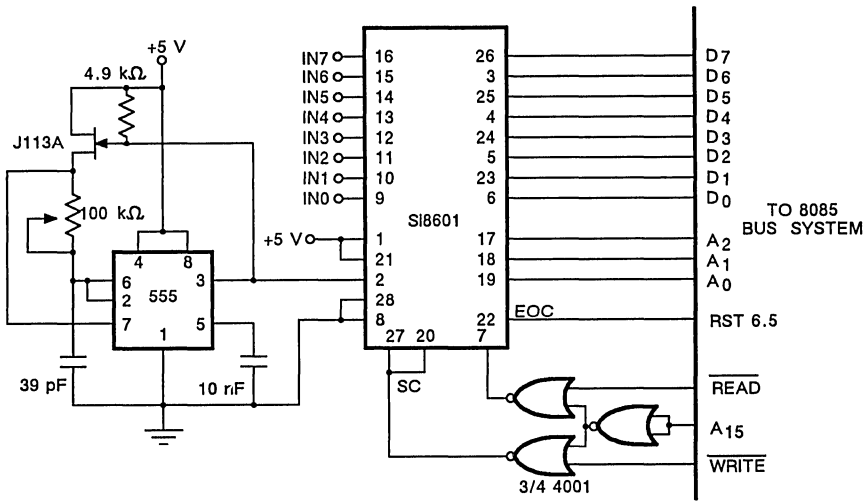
+5 V

4.9 kΩ

J113A

100 kΩ

4 8

6
2
7

555

3

5

1

39 pF

10 nF

IN7 16
IN6 15
IN5 14
IN4 13
IN3 12
IN2 11
IN1 10
IN0 9

+5 V 1
21
2
28
8

SI8601

27 20 7

SC

26
3
25
4
24
5
23
6

17
18
19

EOC 22

D7
D6
D5
D4
D3
D2
D1
D0

TO 8085
BUS SYSTEM

A2
A1
A0

RST 6.5

$\overline{READ}$

$A_{15}$

$\overline{WRITE}$

3/4 4001